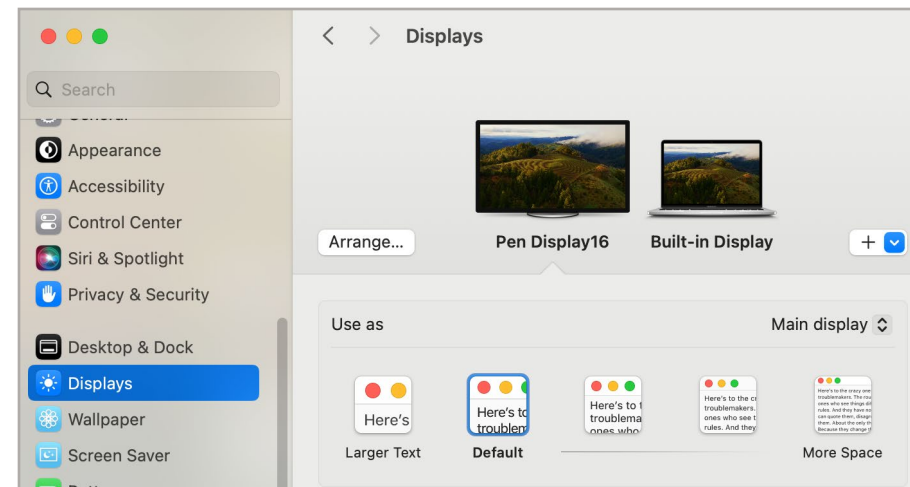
Search

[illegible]

Appearance

Accessibility

Control Center

Siri & Spotlight

Privacy & Security

Desktop & Dock

Displays

Wallpaper

Screen Saver

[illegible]

Displays

Arrange...

Pen Display16

Built-in Display

+

Use as

Main display

Here's

Here's to troublem

Here's to t troublema ones who

Here's to the cr troublemakers. ones who see rules. And they

Here's to the crazy one troublemakers. The rou ones who see things dif rules. And they have no can quote them, disagr them. About the only th Because they change th

Larger Text

Default

More Space